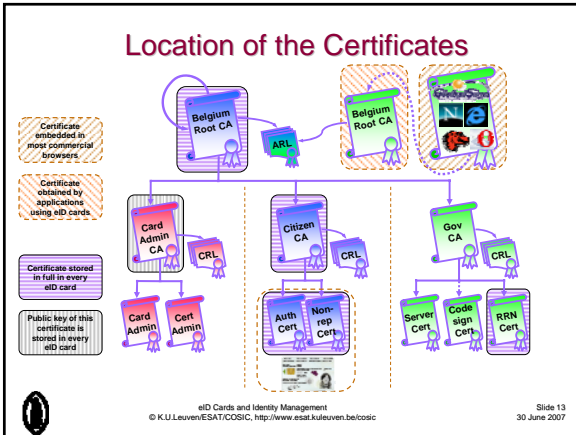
Location of the Certificates

Certificate embedded in most commercial browsers

Certificate obtained by applications using eID cards

Certificate stored in full in every eID card

Public key of this certificate is stored in every eID card

Belgium Root CA

ARL

Belgium Root CA

Card Admin CA

CRL

Citizen CA

CRL

Gov CA

CRL

Card Admin

Cert Admin

Auth Cert

Non-rep Cert

Server Cert

Code sign Cert

RRN Cert

eID Cards and Identity Management
© K.U.Leuven/ESAT/COSIC, http://www.esat.kuleuven.be/cosic

Slide 13
30 June 2007